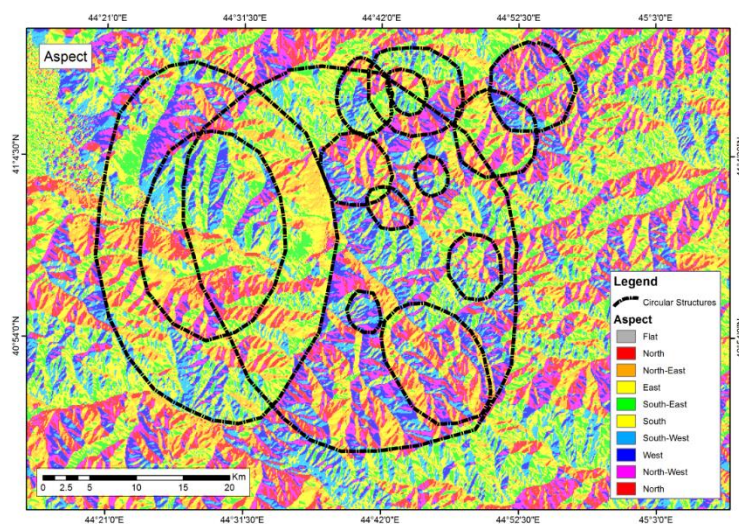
44°21'0"E 44°31'30"E 44°42'0"E 44°52'30"E 45°3'0"E

Aspect

41°4'30"N

40°54'0"N

Legend

Circular Structures

Aspect

Flat

North

North-East

East

South-East

South

South-West

West

North-West

North

0 2.5 5 10 15 20 Km

44°21'0"E 44°31'30"E 44°42'0"E 44°52'30"E 45°3'0"E